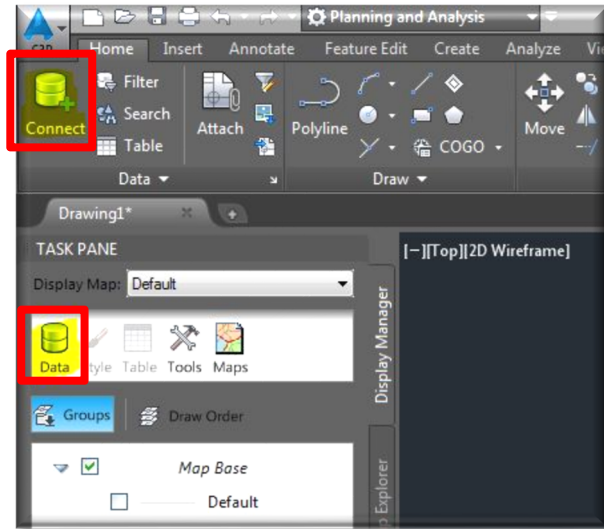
Planning and Analysis

Home Insert Annotate Feature Edit Create Analyze

Connect Filter Search Table Attach Polyline COGO Move

Data Draw

Drawing1*

TASK PANE

Display Map: Default

Data Style Table Tools Maps

Display Manager

Groups Draw Order

Map Base

Default

Explorer

[−][Top][2D Wireframe]